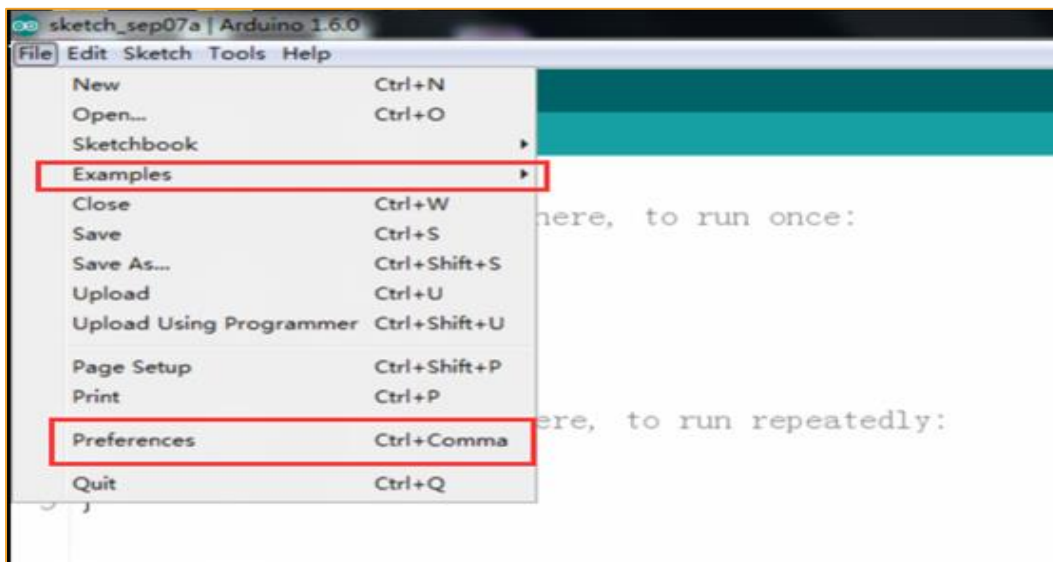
sketch_sep07a | Arduino 1.6.0

File Edit Sketch Tools Help

| | |
|---|---|
| New | Ctrl+N |
| Open... | Ctrl+O |
| Sketchbook | ▸ |
| Examples | ▸ |
| Close | Ctrl+W |
| Save | Ctrl+S |
| Save As... | Ctrl+Shift+S |
| Upload | Ctrl+U |
| Upload Using Programmer | Ctrl+Shift+U |
| Page Setup | Ctrl+Shift+P |
| Print | Ctrl+P |
| Preferences | Ctrl+Comma |
| Quit | Ctrl+Q |

here, to run once:

ere, to run repeatedly:

}